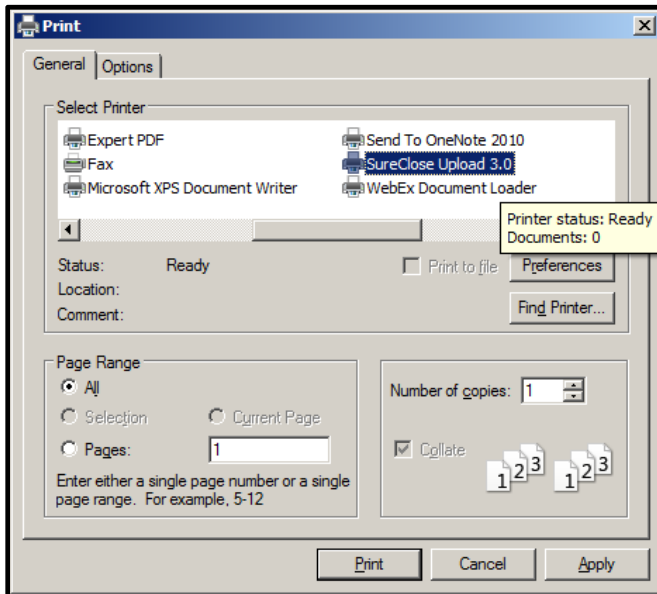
Print

General | Options

Select Printer

Expert PDF
Fax
Microsoft XPS Document Writer
Send To OneNote 2010
SureClose Upload 3.0
WebEx Document Loader

Printer status: Ready
Documents: 0

Status: Ready
Location:
Comment:

Print to file
Preferences
Find Printer...

Page Range
All
Selection
Current Page
Pages: 1
Enter either a single page number or a single page range. For example, 5-12

Number of copies: 1
Collate
1 2 3 1 2 3

Print
Cancel
Apply